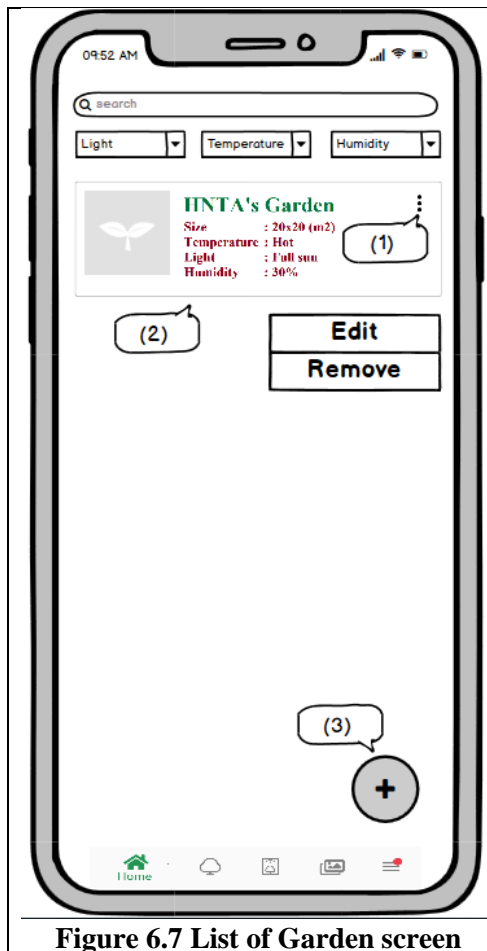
09:52 AM

search

Light

Temperature

Humidity

HNTA's Garden

Size : 20x20 (m2)
Temperature : Hot
Light : Full sun
Humidity : 30%

(1)

(2)

Edit

Remove

(3)

+

Home

Figure 6.7 List of Garden screen